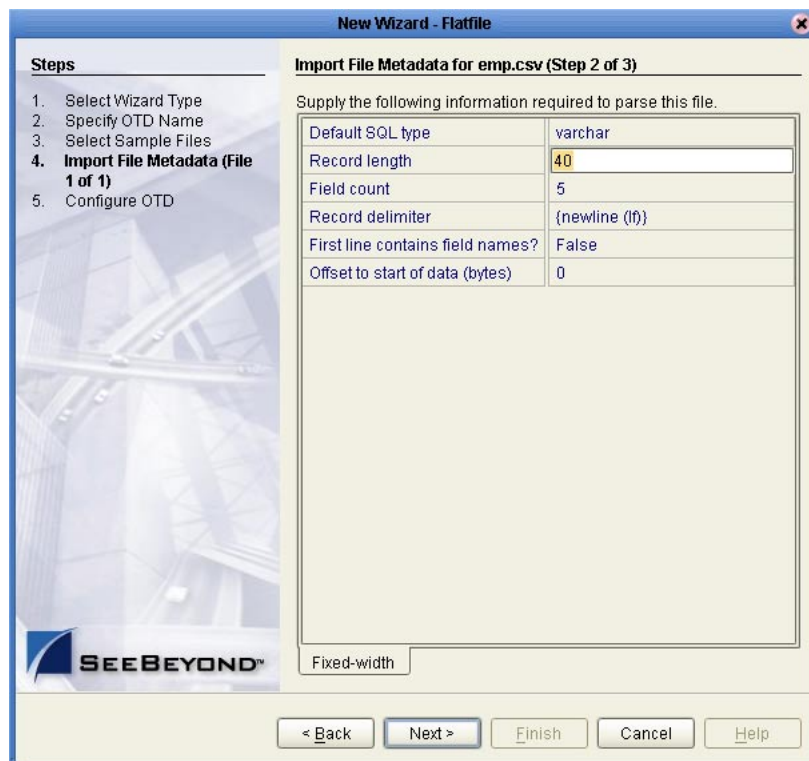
New Wizard - Flatfile

Steps

1. Select Wizard Type
2. Specify OTD Name
3. Select Sample Files
4. Import File Metadata (File 1 of 1)
5. Configure OTD

SEEBEYOND™

Import File Metadata for emp.csv (Step 2 of 3)

Supply the following information required to parse this file.

| Default SQL type | varchar |
|---|---|
| Record length | 40 |
| Field count | 5 |
| Record delimiter | {newline (lf)} |
| First line contains field names? | False |
| Offset to start of data (bytes) | 0 |

Fixed-width

< Back   Next >   Finish   Cancel   Help